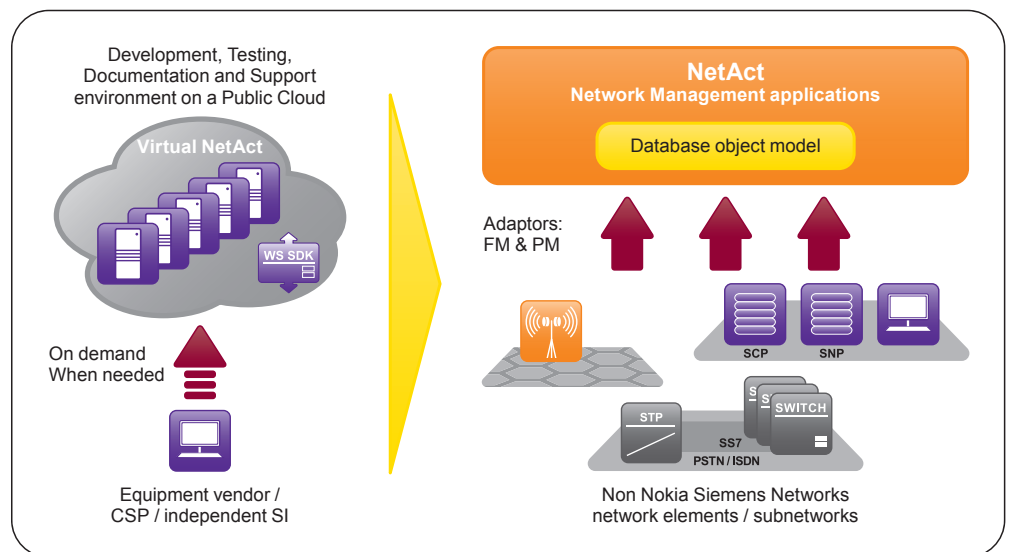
Development, Testing, Documentation and Support environment on a Public Cloud

Virtual NetAct

WS SDK

On demand
When needed

Equipment vendor / CSP / independent SI

NetAct
Network Management applications

Database object model

Adaptors:
FM & PM

SCP

SNP

STP

S

S

SWITCH

SS7

PSTN / ISDN

Non Nokia Siemens Networks network elements / subnetworks